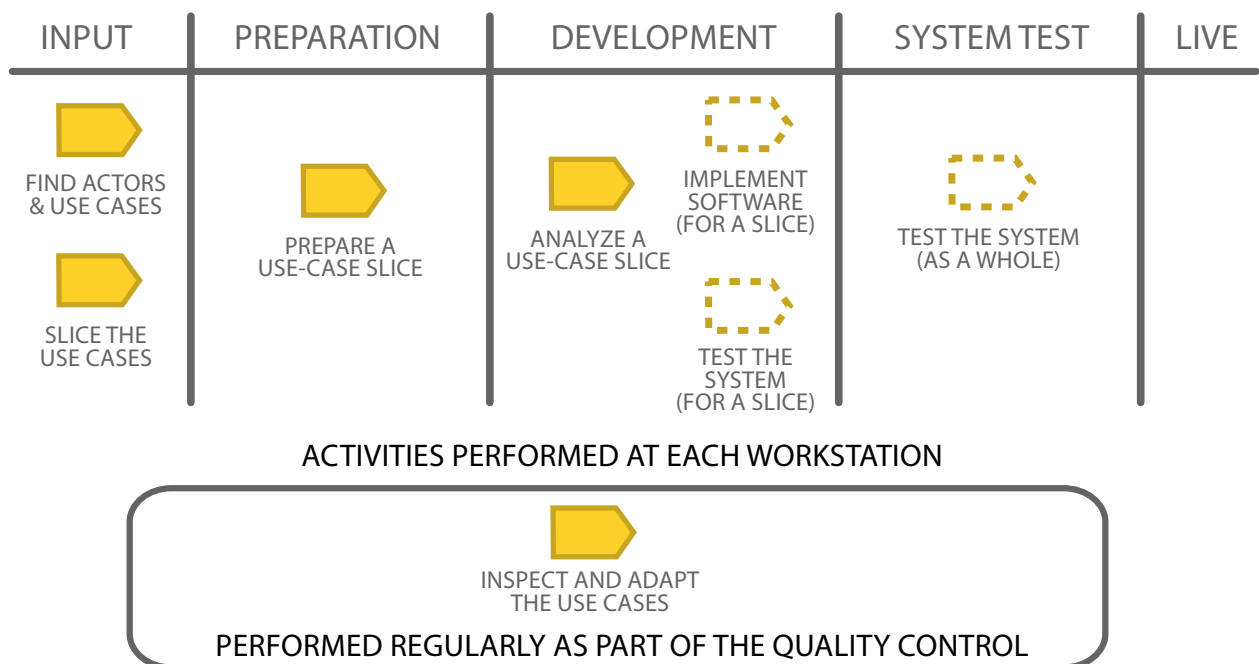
| INPUT | PREPARATION | DEVELOPMENT | SYSTEM TEST | LIVE |
|---|---|---|---|---|
| FIND ACTORS & USE CASES<br>SLICE THE USE CASES | PREPARE A USE-CASE SLICE | ANALYZE A USE-CASE SLICE<br>IMPLEMENT SOFTWARE (FOR A SLICE)<br>TEST THE SYSTEM (FOR A SLICE) | TEST THE SYSTEM (AS A WHOLE) | |

ACTIVITIES PERFORMED AT EACH WORKSTATION

INSPECT AND ADAPT THE USE CASES

PERFORMED REGULARLY AS PART OF THE QUALITY CONTROL